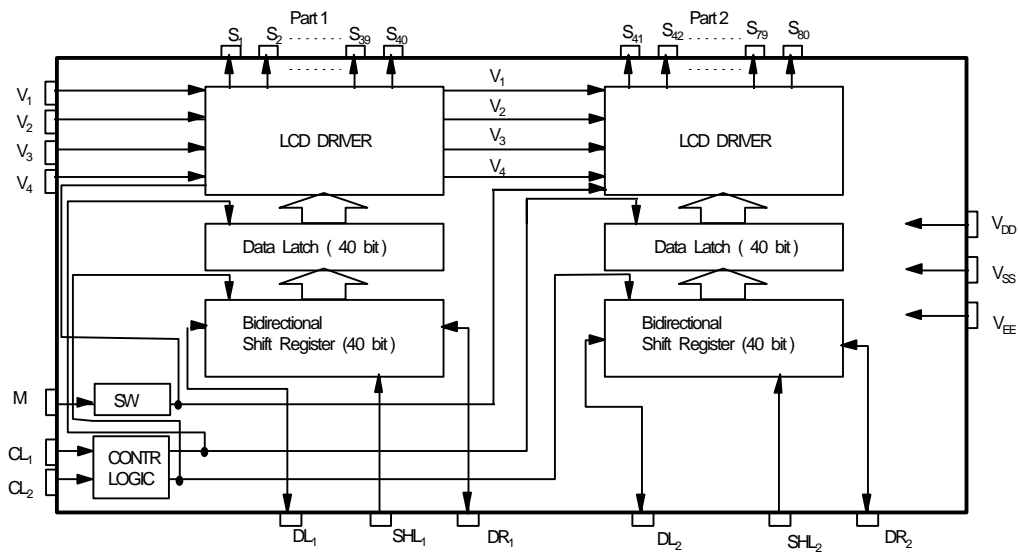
Part 1

$S_1$ $S_2$ ....... $S_{39}$ $S_{40}$

Part 2

$S_{41}$ $S_{42}$ ....... $S_{79}$ $S_{80}$

$V_1$
$V_2$
$V_3$
$V_4$

LCD DRIVER

$V_1$
$V_2$
$V_3$
$V_4$

LCD DRIVER

Data Latch ( 40 bit )

Data Latch ( 40 bit )

$V_{DD}$
$V_{SS}$
$V_{EE}$

Bidirectional Shift Register (40 bit )

Bidirectional Shift Register (40 bit )

M

SW

$CL_1$
$CL_2$

CONTR LOGIC

$DL_1$ $SHL_1$ $DR_1$ $DL_2$ $SHL_2$ $DR_2$